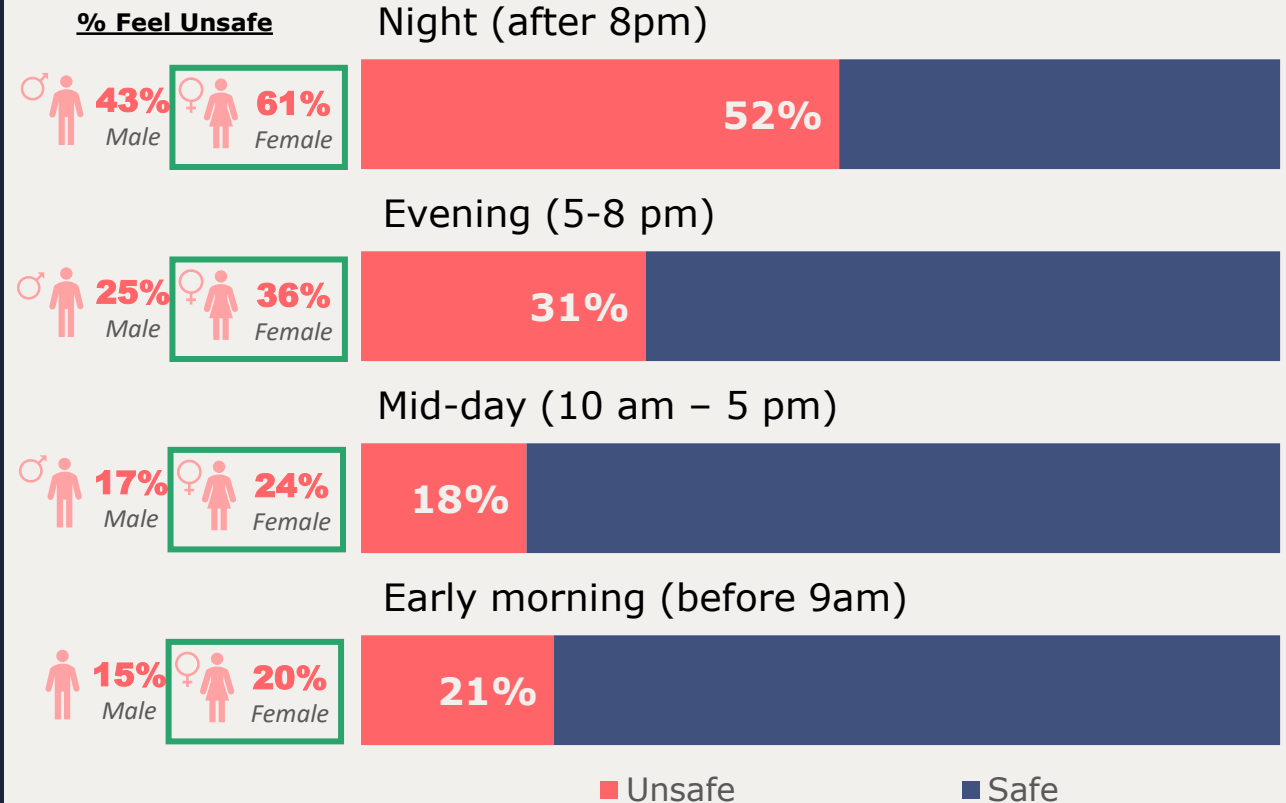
% Feel Unsafe

Night (after 8pm)

♂ 43% Male
♀ 61% Female
52%

Evening (5-8 pm)

♂ 25% Male
♀ 36% Female
31%

Mid-day (10 am – 5 pm)

♂ 17% Male
♀ 24% Female
18%

Early morning (before 9am)

15% Male
♀ 20% Female
21%

Unsafe Safe